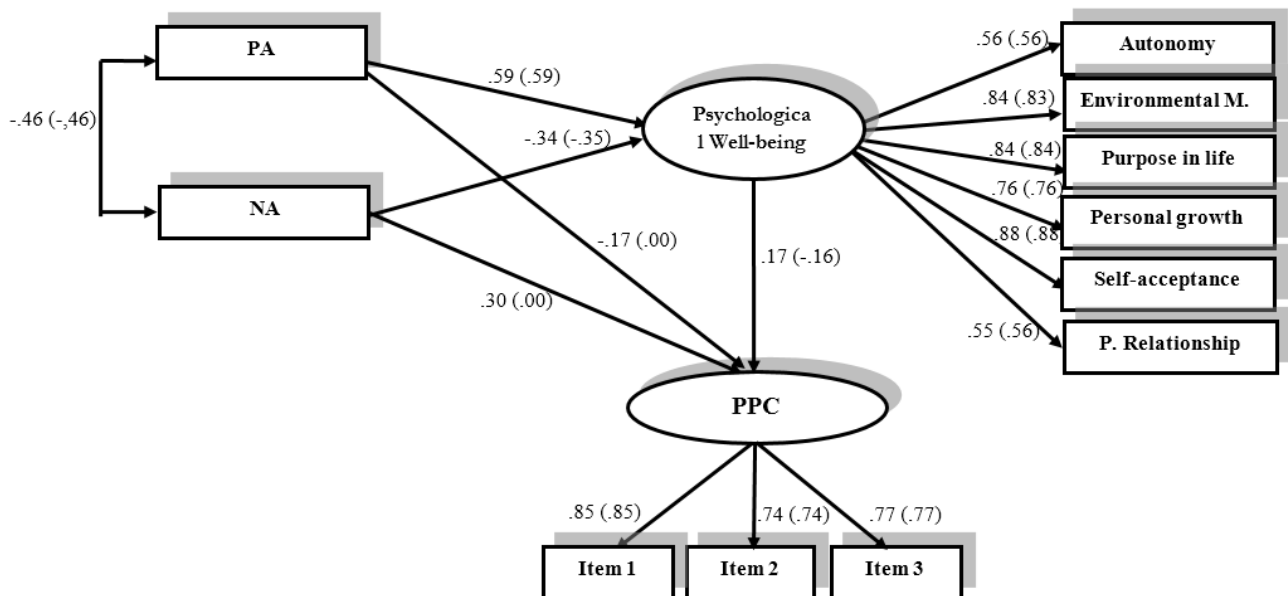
PA

NA

-.46 (-,46)

.59 (.59)

-.34 (-.35)

Psychologica
1 Well-being

-.17 (.00)

.30 (.00)

.17 (-.16)

.56 (.56)

Autonomy

.84 (.83)

Environmental M.

.84 (.84)

Purpose in life

.76 (.76)

Personal growth

.88 (.88

Self-acceptance

.55 (.56)

P. Relationship

PPC

.85 (.85)

.74 (.74)

.77 (.77)

Item 1

Item 2

Item 3